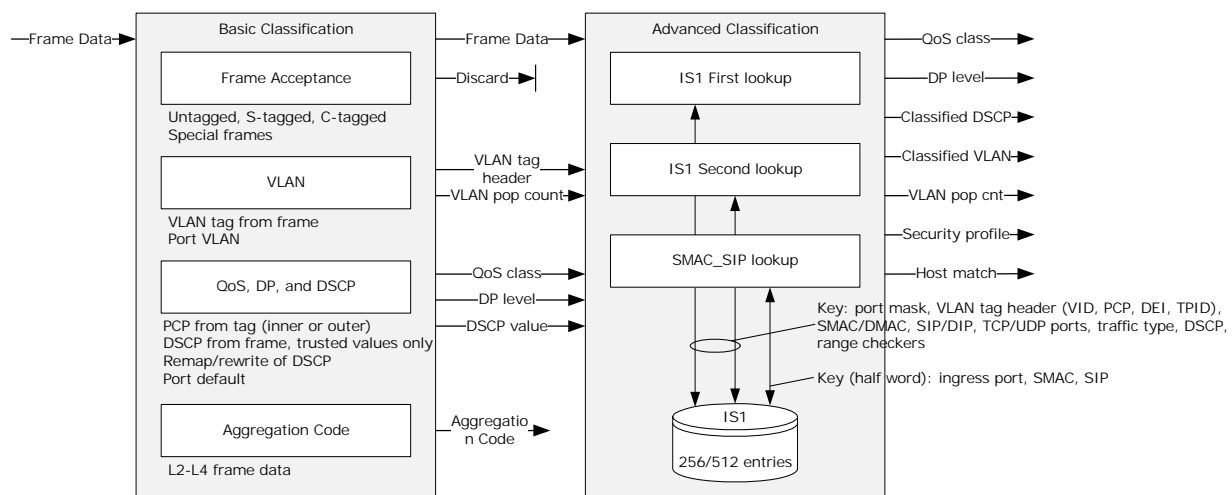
Frame Data

Basic Classification

Frame Acceptance

Untagged, S-tagged, C-tagged
Special frames

VLAN

VLAN tag from frame
Port VLAN

QoS, DP, and DSCP

PCP from tag (inner or outer)
DSCP from frame, trusted values only
Remap/rewrite of DSCP
Port default

Aggregation Code

L2-L4 frame data

Frame Data

Discard

VLAN tag header

VLAN pop count

QoS class

DP level

DSCP value

Aggregatio n Code

Advanced Classification

IS1 First lookup

IS1 Second lookup

SMAC_SIP lookup

IS1

256/512 entries

Key: port mask, VLAN tag header (VID, PCP, DEI, TPID), SMAC/DMAC, SIP/DIP, TCP/UDP ports, traffic type, DSCP, range checkers

Key (half word): ingress port, SMAC, SIP

QoS class

DP level

Classified DSCP

Classified VLAN

VLAN pop cnt

Security profile

Host match